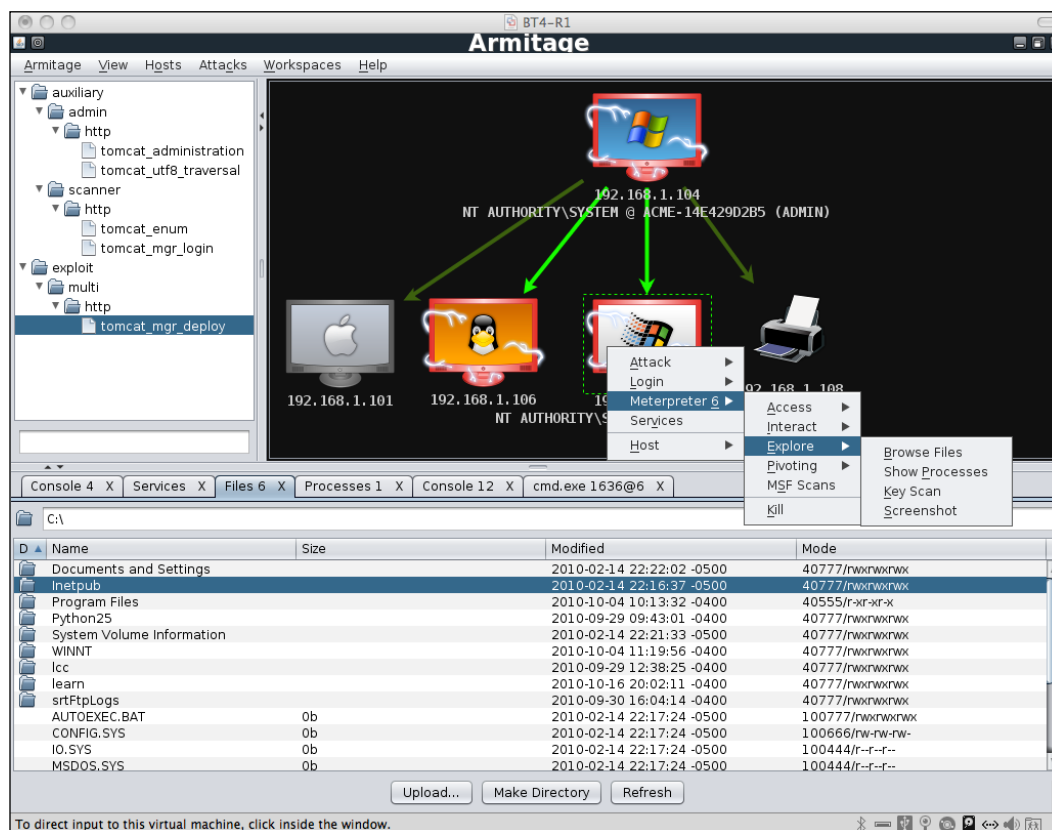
BT4-R1

Armitage

Armitage View Hosts Attacks Workspaces Help

auxiliary
admin
http
tomcat_administration
tomcat_utf8_traversal
scanner
http
tomcat_enum
tomcat_mgr_login
exploit
multi
http
tomcat_mgr_deploy

192.168.1.104
NT AUTHORITY\SYSTEM @ ACME-14E429D2B5 (ADMIN)

192.168.1.101
192.168.1.106
19
NT AUTHORITY\S
192.168.1.108

Attack
Login
Meterpreter 6
Services
Host

Access
Interact
Explore
Pivoting
MSF Scans
Kill

Browse Files
Show Processes
Key Scan
Screenshot

Console 4 X | Services X | Files 6 X | Processes 1 X | Console 12 X | cmd.exe 1636@6 X

C:\

| D | Name | Size | Modified | Mode |
|---|---|---|---|---|
| | Documents and Settings | | 2010-02-14 22:22:02 -0500 | 40777/rwxrwxrwx |
| | Inetpub | | 2010-02-14 22:16:37 -0500 | 40777/rwxrwxrwx |
| | Program Files | | 2010-10-04 10:13:32 -0400 | 40555/r-xr-xr-x |
| | Python25 | | 2010-09-29 09:43:01 -0400 | 40777/rwxrwxrwx |
| | System Volume Information | | 2010-02-14 22:21:33 -0500 | 40777/rwxrwxrwx |
| | WINNT | | 2010-10-04 11:19:56 -0400 | 40777/rwxrwxrwx |
| | lcc | | 2010-09-29 12:38:25 -0400 | 40777/rwxrwxrwx |
| | learn | | 2010-10-16 20:02:11 -0400 | 40777/rwxrwxrwx |
| | srtFtpLogs | | 2010-09-30 16:04:14 -0400 | 40777/rwxrwxrwx |
| | AUTOEXEC.BAT | 0b | 2010-02-14 22:17:24 -0500 | 100777/rwxrwxrwx |
| | CONFIG.SYS | 0b | 2010-02-14 22:17:24 -0500 | 100666/rw-rw-rw- |
| | IO.SYS | 0b | 2010-02-14 22:17:24 -0500 | 100444/r--r--r-- |
| | MSDOS.SYS | 0b | 2010-02-14 22:17:24 -0500 | 100444/r--r--r-- |

Upload... Make Directory Refresh

To direct input to this virtual machine, click inside the window.